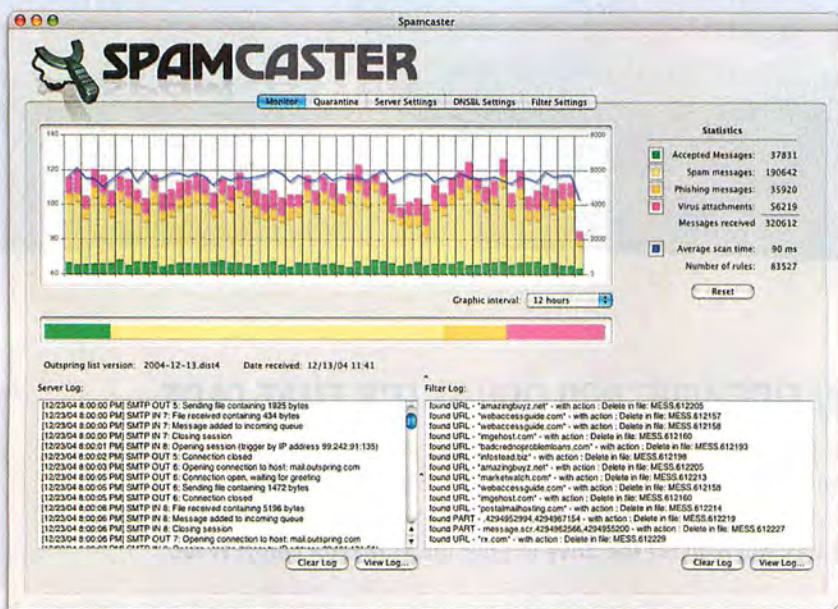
Spamcaster

SPAMCASTER

Monitor | Quarantine | Server Settings | DNSBL Settings | Filter Settings

140
120
100
80
60

8000
6000
4000
2000
0

Statistics

| | | |
|---|---|---|
| | Accepted Messages: | 37831 |
| | Spam messages: | 190642 |
| | Phishing messages: | 35920 |
| | Virus attachments: | 56219 |
| | Messages received | 320612 |
| | Average scan time: | 90 ms |
| | Number of rules: | 83527 |

Reset

Graphic interval: 12 hours

Outspring list version: 2004-12-13.dist4 Date received: 12/13/04 11:41

Server Log:

[12/23/04 8:00:00 PM] SMTP OUT 5: Sending file containing 1925 bytes
[12/23/04 8:00:00 PM] SMTP IN 7: File received containing 434 bytes
[12/23/04 8:00:00 PM] SMTP IN 7: Message added to incoming queue
[12/23/04 8:00:00 PM] SMTP IN 7: Closing session
[12/23/04 8:00:01 PM] SMTP IN 8: Opening session (trigger by IP address 99.242.91.135)
[12/23/04 8:00:02 PM] SMTP OUT 5: Connection closed
[12/23/04 8:00:03 PM] SMTP OUT 6: Opening connection to host: mail.outspring.com
[12/23/04 8:00:05 PM] SMTP OUT 6: Connection open, waiting for greeting
[12/23/04 8:00:05 PM] SMTP OUT 6: Sending file containing 1472 bytes
[12/23/04 8:00:06 PM] SMTP OUT 6: Connection closed
[12/23/04 8:00:06 PM] SMTP IN 8: File received containing 5136 bytes
[12/23/04 8:00:06 PM] SMTP IN 8: Message added to incoming queue
[12/23/04 8:00:06 PM] SMTP IN 8: Closing session
[12/23/04 8:00:06 PM] SMTP OUT 7: Opening connection to host: mail.outspring.com
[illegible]

Clear Log | View Log...

Filter Log:

found URL - "amazingbuyz.net" - with action : Delete in file: MESS.612205
found URL - "webaccessguide.com" - with action : Delete in file: MESS.612157
found URL - "webaccessguide.com" - with action : Delete in file: MESS.612158
found URL - "imgehost.com" - with action : Delete in file: MESS.612160
found URL - "badcrednoproblemloans.com" - with action : Delete in file: MESS.612193
found URL - "infostead.biz" - with action : Delete in file: MESS.612198
found URL - "amazingbuyz.net" - with action : Delete in file: MESS.612205
found URL - "marketwatch.com" - with action : Delete in file: MESS.612213
found URL - "webaccessguide.com" - with action : Delete in file: MESS.612158
found URL - "imgehost.com" - with action : Delete in file: MESS.612160
found URL - "postalmailhosting.com" - with action : Delete in file: MESS.612214
found PART - .4294952994.4294967154 - with action : Delete in file: MESS.612219
found PART - message.scr.4294962566.4294955200 - with action : Delete in file: MESS.612227
found URL - "rx.com" - with action : Delete in file: MESS.612229

Clear Log | View Log...